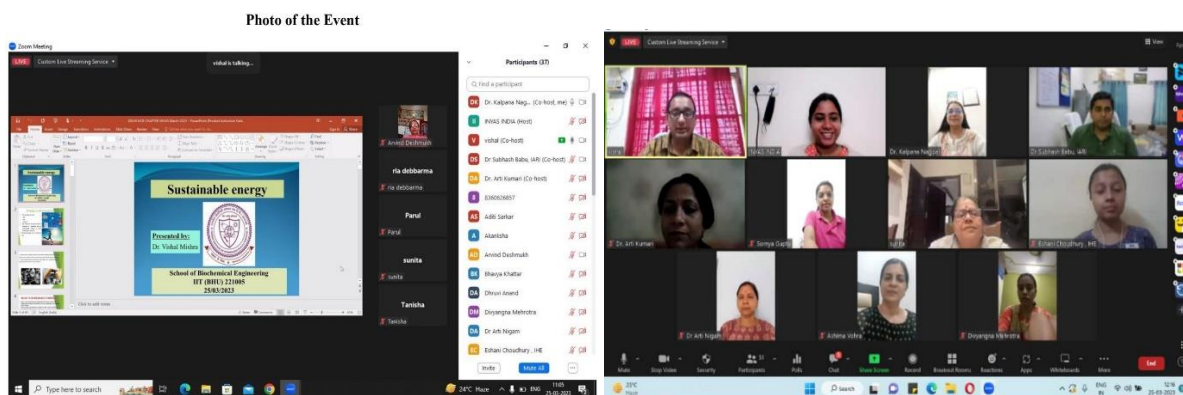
Photo of the Event

Zoom Meeting

LIVE Custom Live Streaming Service

vishal is talking...

Sustainable energy

Presented by:
Dr. Vishal Mishra

School of Biochemical Engineering
IIT (BHU) 221005
25/03/2023

Click to add notes

Arvind Deshmukh

ria debbarma

ria debbarma

Parul

Parul

sunita

sunita

Tanisha

Tanisha

Participants (37)

Find a participant

Dr. Kalpana Nag... (Co-host, me)

INYAS INDIA (Host)

vishal (Co-host)

Dr Subhash Babu, IARI (Co-host)

Dr. Arti Kumari (Co-host)

8360626857

Aditi Sarkar

Akanksha

Arvind Deshmukh

Bhavya Khattar

Dhruvi Anand

Divyangna Mehrotra

Dr Arti Nigam

Eshani Choudhury , IHE

Invite

Mute All

Type here to search

24°C Haze

ENG

25-03-2023

LIVE Custom Live Streaming Service

View

INYAS INDIA

Dr. Kalpana Nagpal

Dr Subhash Babu, IARI

Dr. Arti Kumari

Somya Gupta

sunita

Eshani Choudhury , IHE

Dr Arti Nigam

Ashima Vohra

Divyangna Mehrotra

Mute

Stop Video

Security

Participants

Polls

Chat

Share Screen

Record

Breakout Rooms

Reactions

Apps

Whiteboards

More

End

Search

ENG

25-03-2023